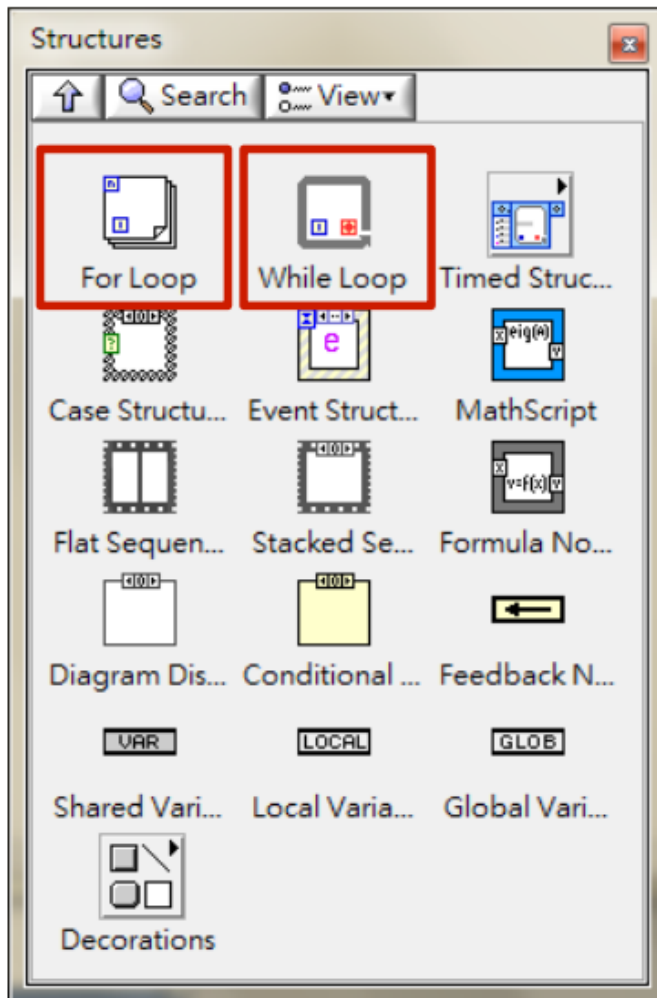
Structures

Search View

N

i

For Loop

i

While Loop

Timed Struc...

Case Structu...

e

Event Struct...

eig(A)

MathScript

Flat Sequen...

Stacked Se...

y=f(x)

Formula No...

Diagram Dis...

Conditional ...

Feedback N...

VAR

Shared Vari...

LOCAL

Local Varia...

GLOB

Global Vari...

Decorations